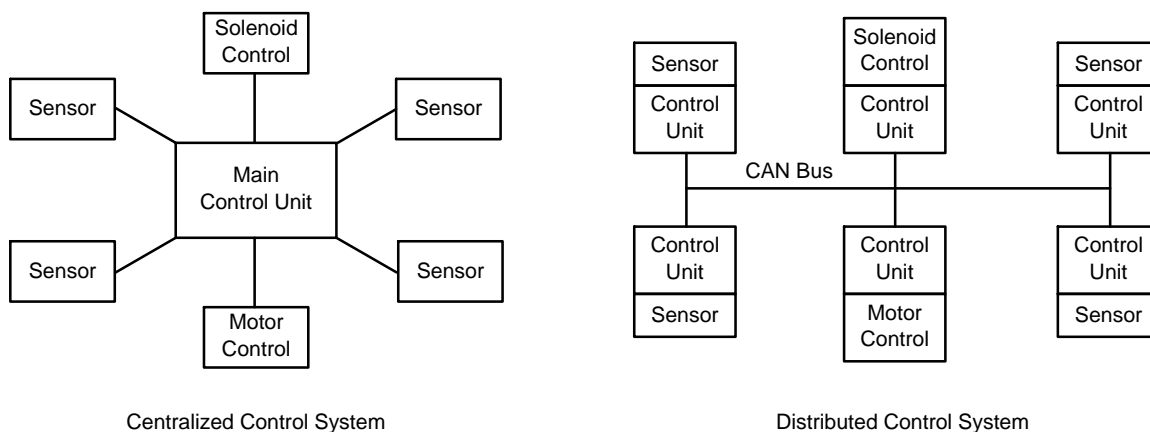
Solenoid Control

Sensor

Sensor

Main Control Unit

Sensor

Sensor

Motor Control

Centralized Control System

Sensor

Control Unit

Solenoid Control

Control Unit

Sensor

Control Unit

CAN Bus

Control Unit

Sensor

Control Unit

Motor Control

Control Unit

Sensor

Distributed Control System